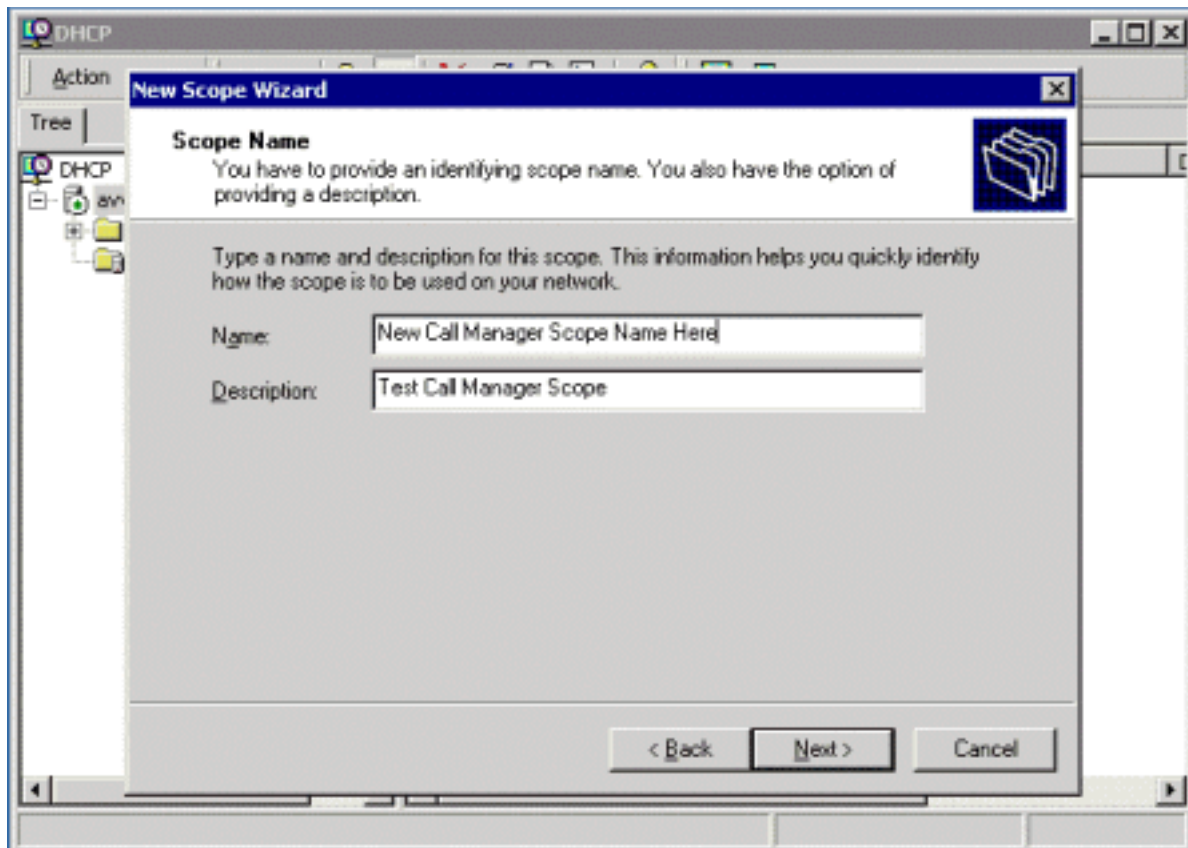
DHCP

Action

Tree

DHCP

New Scope Wizard

Scope Name

You have to provide an identifying scope name. You also have the option of providing a description.

Type a name and description for this scope. This information helps you quickly identify how the scope is to be used on your network.

Name: New Call Manager Scope Name Here

Description: Test Call Manager Scope

< Back | Next > | Cancel